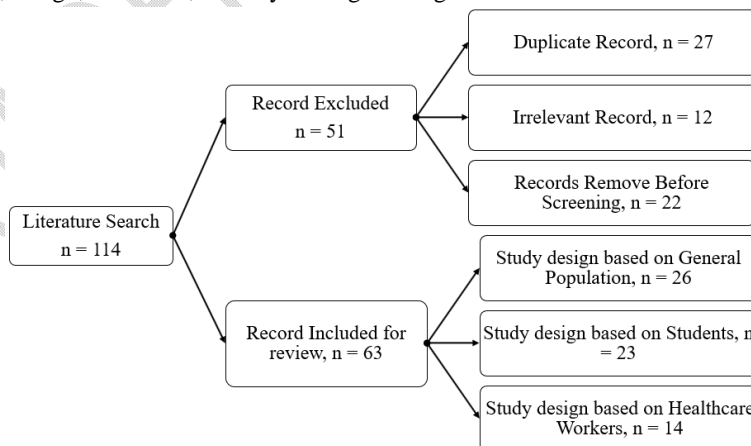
Literature Search
n = 114

Record Excluded
n = 51

Duplicate Record, n = 27

Irrelevant Record, n = 12

Records Remove Before Screening, n = 22

Record Included for review, n = 63

Study design based on General Population, n = 26

Study design based on Students, n = 23

Study design based on Healthcare Workers, n = 14